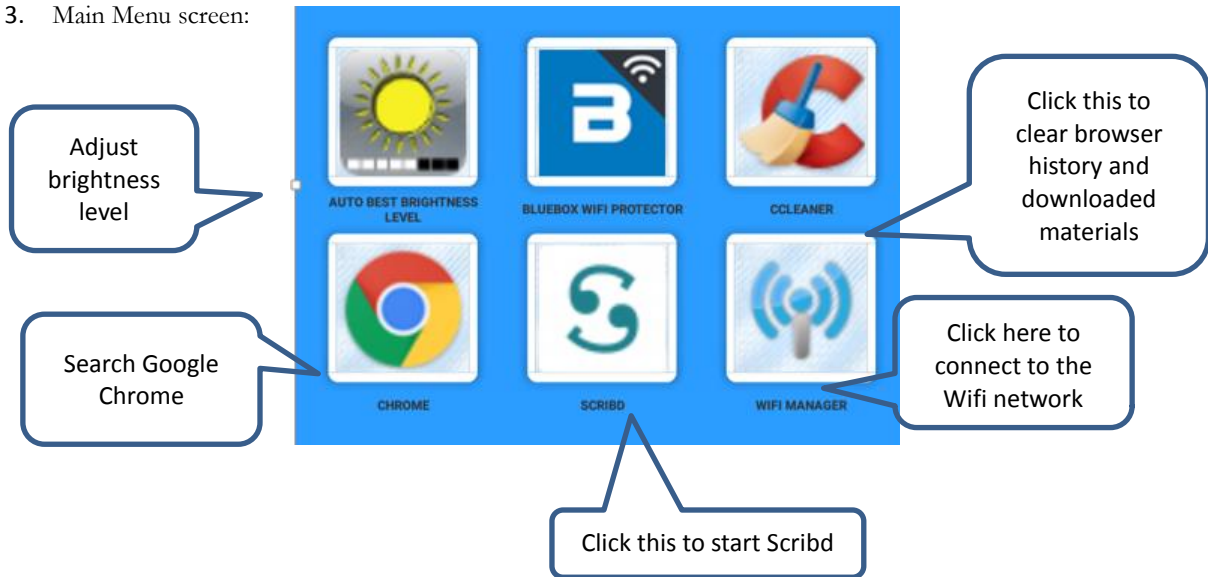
3. Main Menu screen:

Adjust brightness level

AUTO BEST BRIGHTNESS LEVEL

BLUEBOX WIFI PROTECTOR

CCLEANER

Click this to clear browser history and downloaded materials

Search Google Chrome

CHROME

SCRIBD

WIFI MANAGER

Click here to connect to the Wifi network

Click this to start Scribd